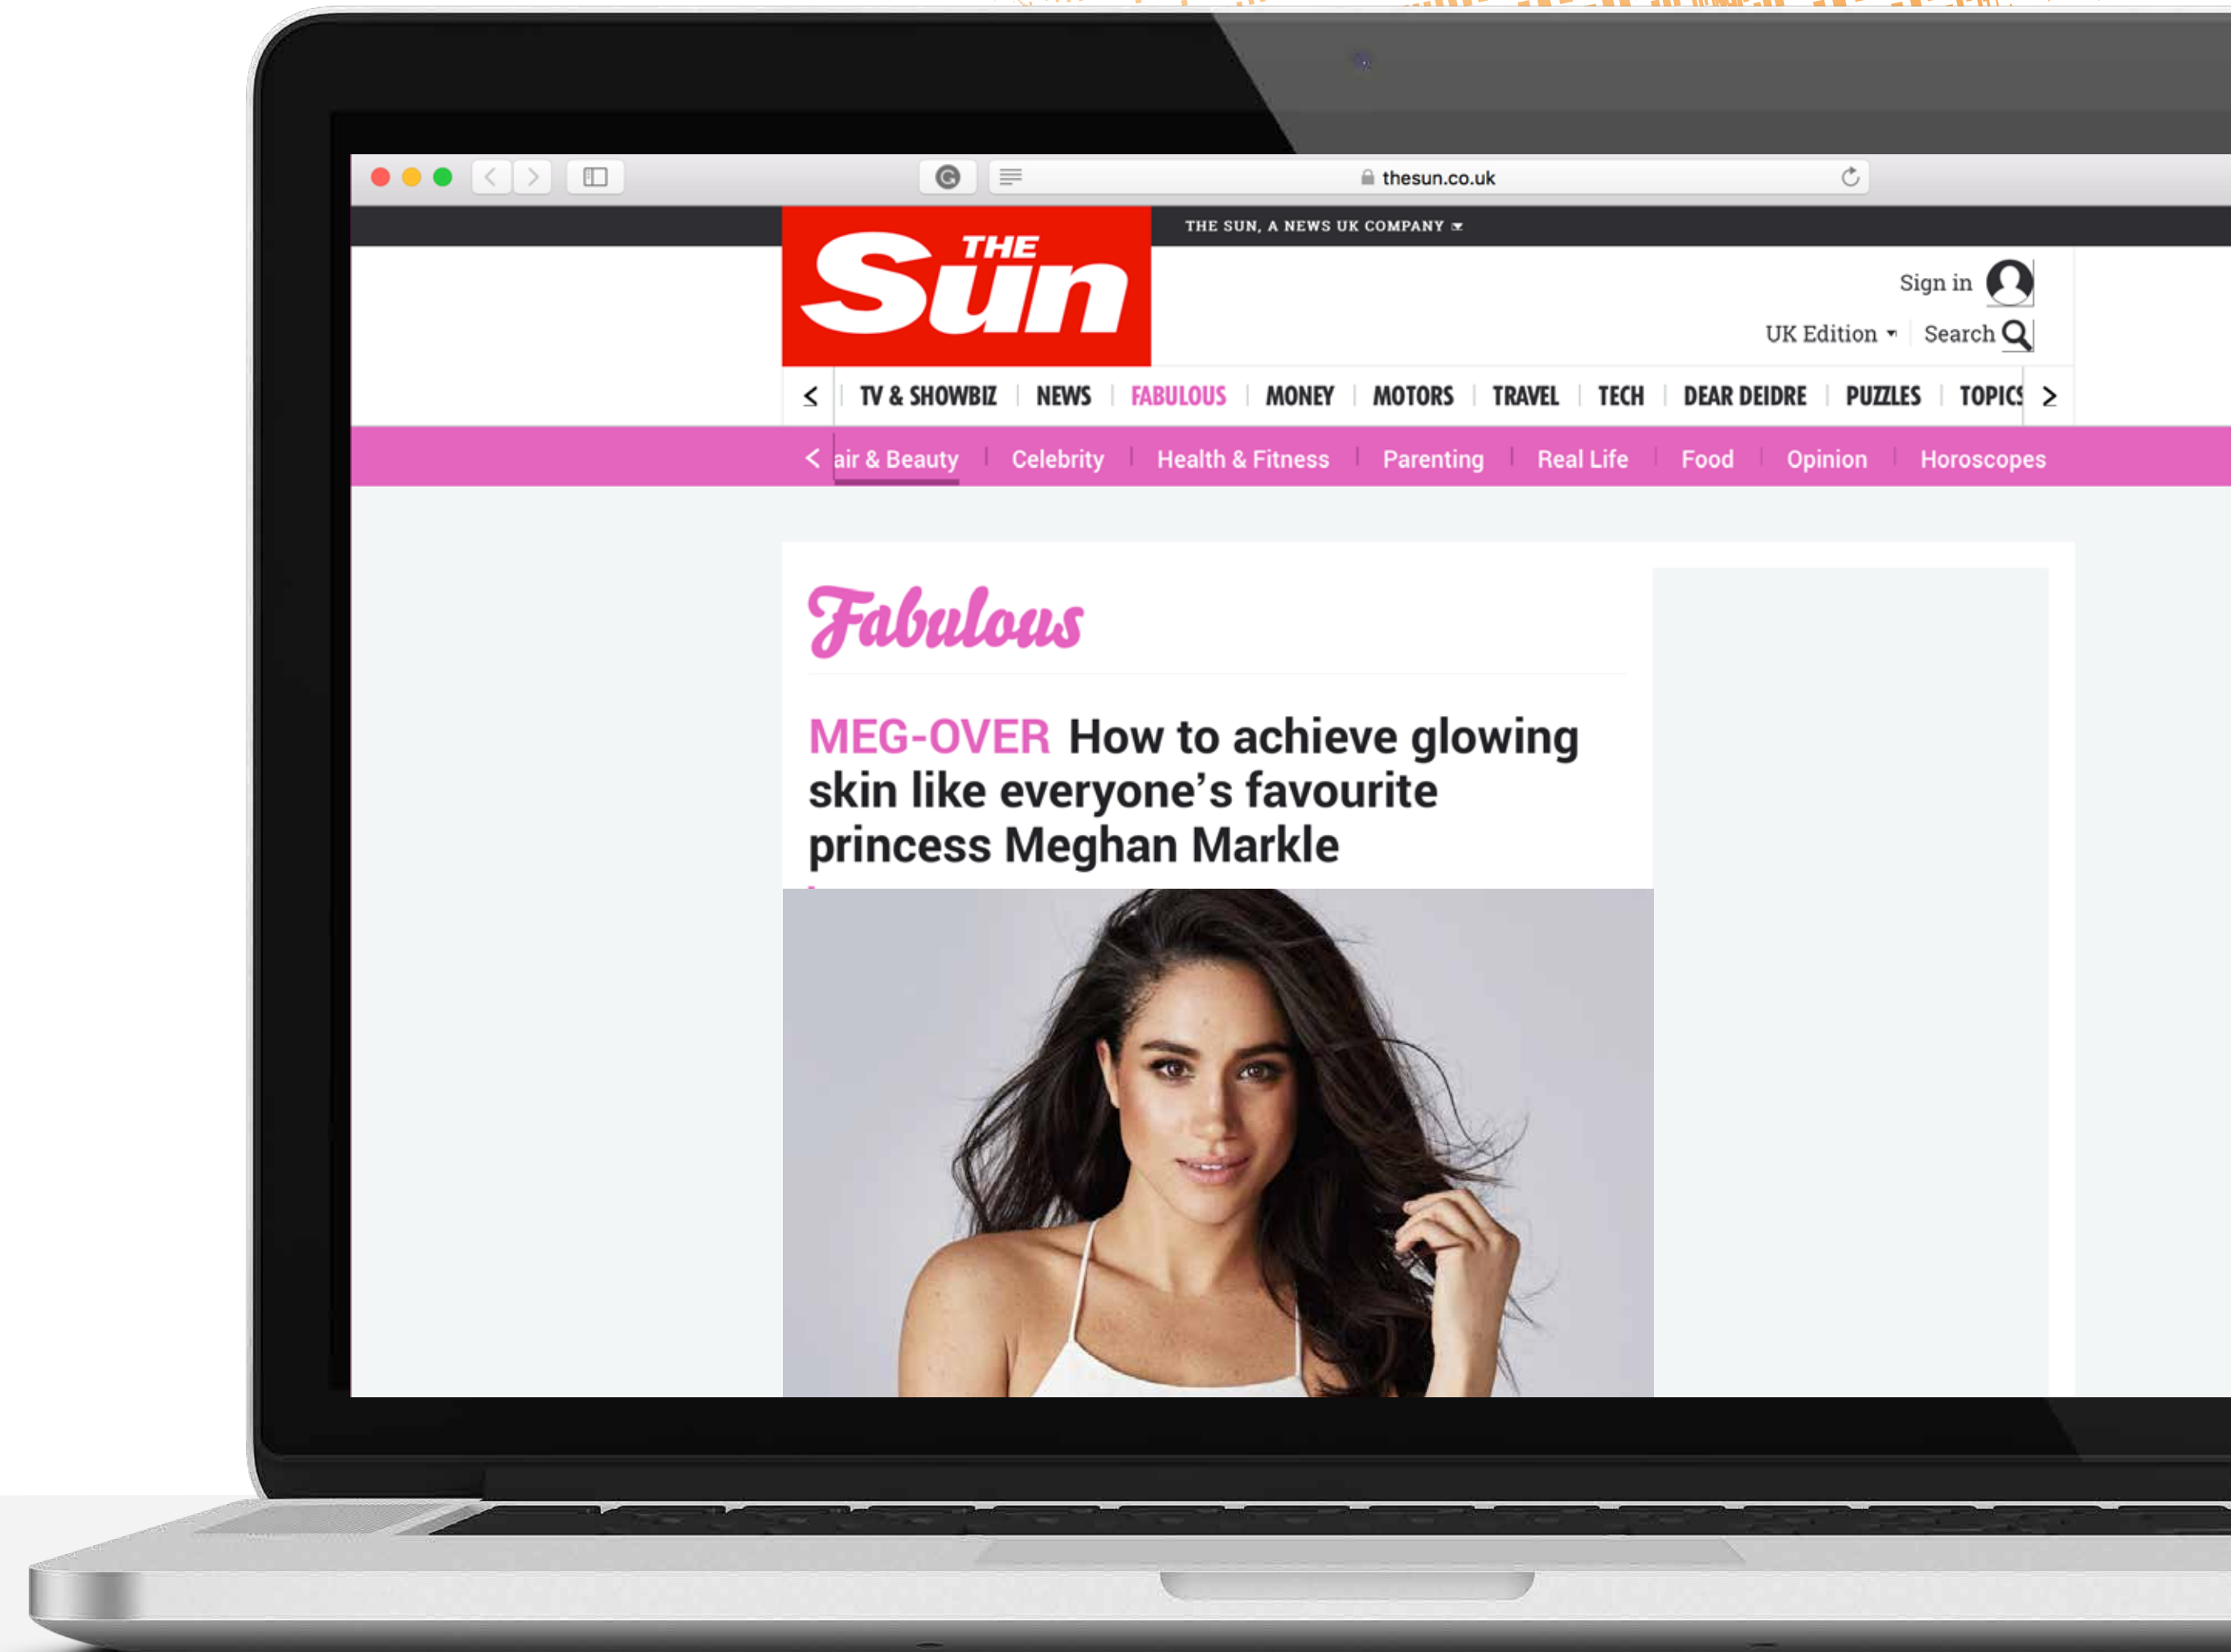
thesun.co.uk

THE SUN, A NEWS UK COMPANY

THE Sun

Sign in

UK Edition

Search

TV & SHOWBIZ | NEWS | FABULOUS | MONEY | MOTORS | TRAVEL | TECH | DEAR DEIDRE | PUZZLES | TOPICS

air & Beauty | Celebrity | Health & Fitness | Parenting | Real Life | Food | Opinion | Horoscopes

Fabulous

MEG-OVER How to achieve glowing skin like everyone's favourite princess Meghan Markle